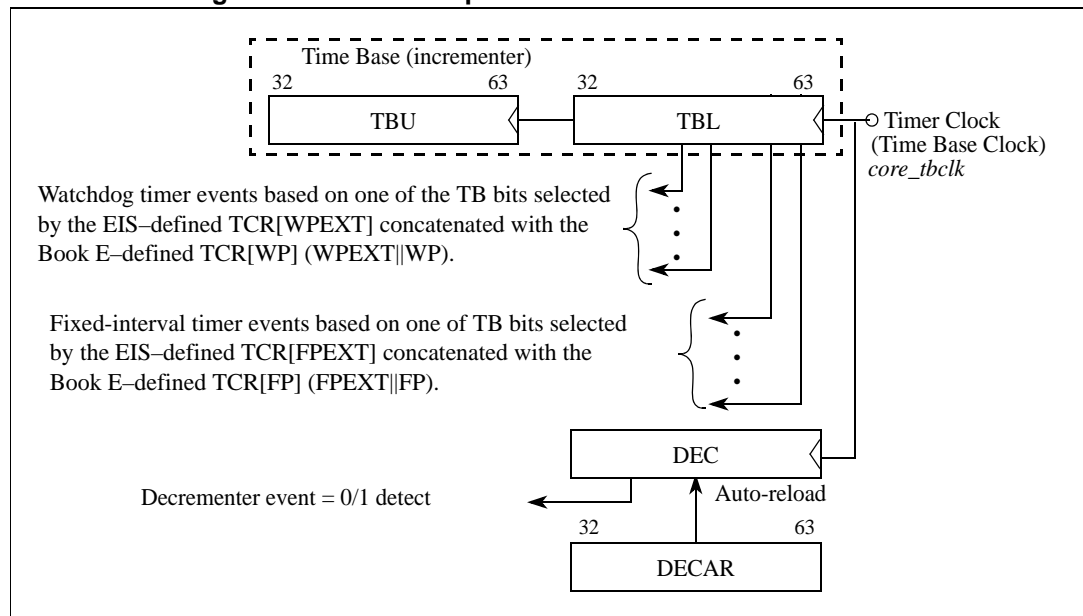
Time Base (incrementer)
32
63
32
63
TBU
TBL
Timer Clock
(Time Base Clock)
*core_tbclk*

Watchdog timer events based on one of the TB bits selected by the EIS–defined TCR[WPEXT] concatenated with the Book E–defined TCR[WP] (WPEXT||WP).

Fixed-interval timer events based on one of TB bits selected by the EIS–defined TCR[FPEXT] concatenated with the Book E–defined TCR[FP] (FPEXT||FP).

DEC
Decrementer event = 0/1 detect
Auto-reload
32
63
DECAR